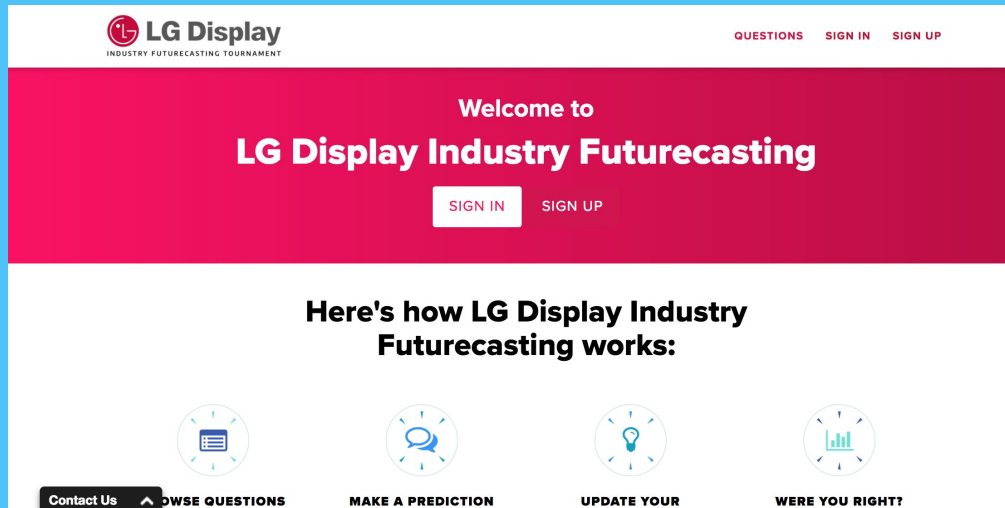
LG Display
INDUSTRY FUTURECASTING TOURNAMENT

QUESTIONS SIGN IN SIGN UP

Welcome to
LG Display Industry Futurecasting

SIGN IN SIGN UP

Here's how LG Display Industry Futurecasting works:

Contact Us

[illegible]OWSE QUESTIONS

MAKE A PREDICTION

UPDATE YOUR

WERE YOU RIGHT?